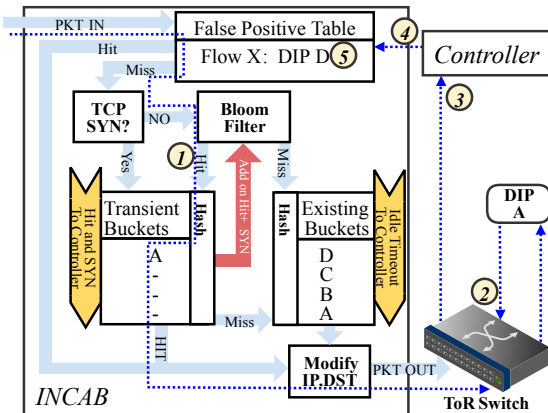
PKT IN

False Positive Table

Flow X: DIP D 5

4

Controller

Hit

Miss

3

TCP SYN?

NO

Bloom Filter

1

Yes

Hit

Add on Hit+ SYN

Miss

Hit and SYN To Controller

Transient Buckets

Hash

Hash

Existing Buckets

Idle Timeout To Controller

DIP A

A
-
-
-

D
C
B
A

2

Miss

HIT

Modify IP.DST

PKT OUT

INCAB

ToR Switch